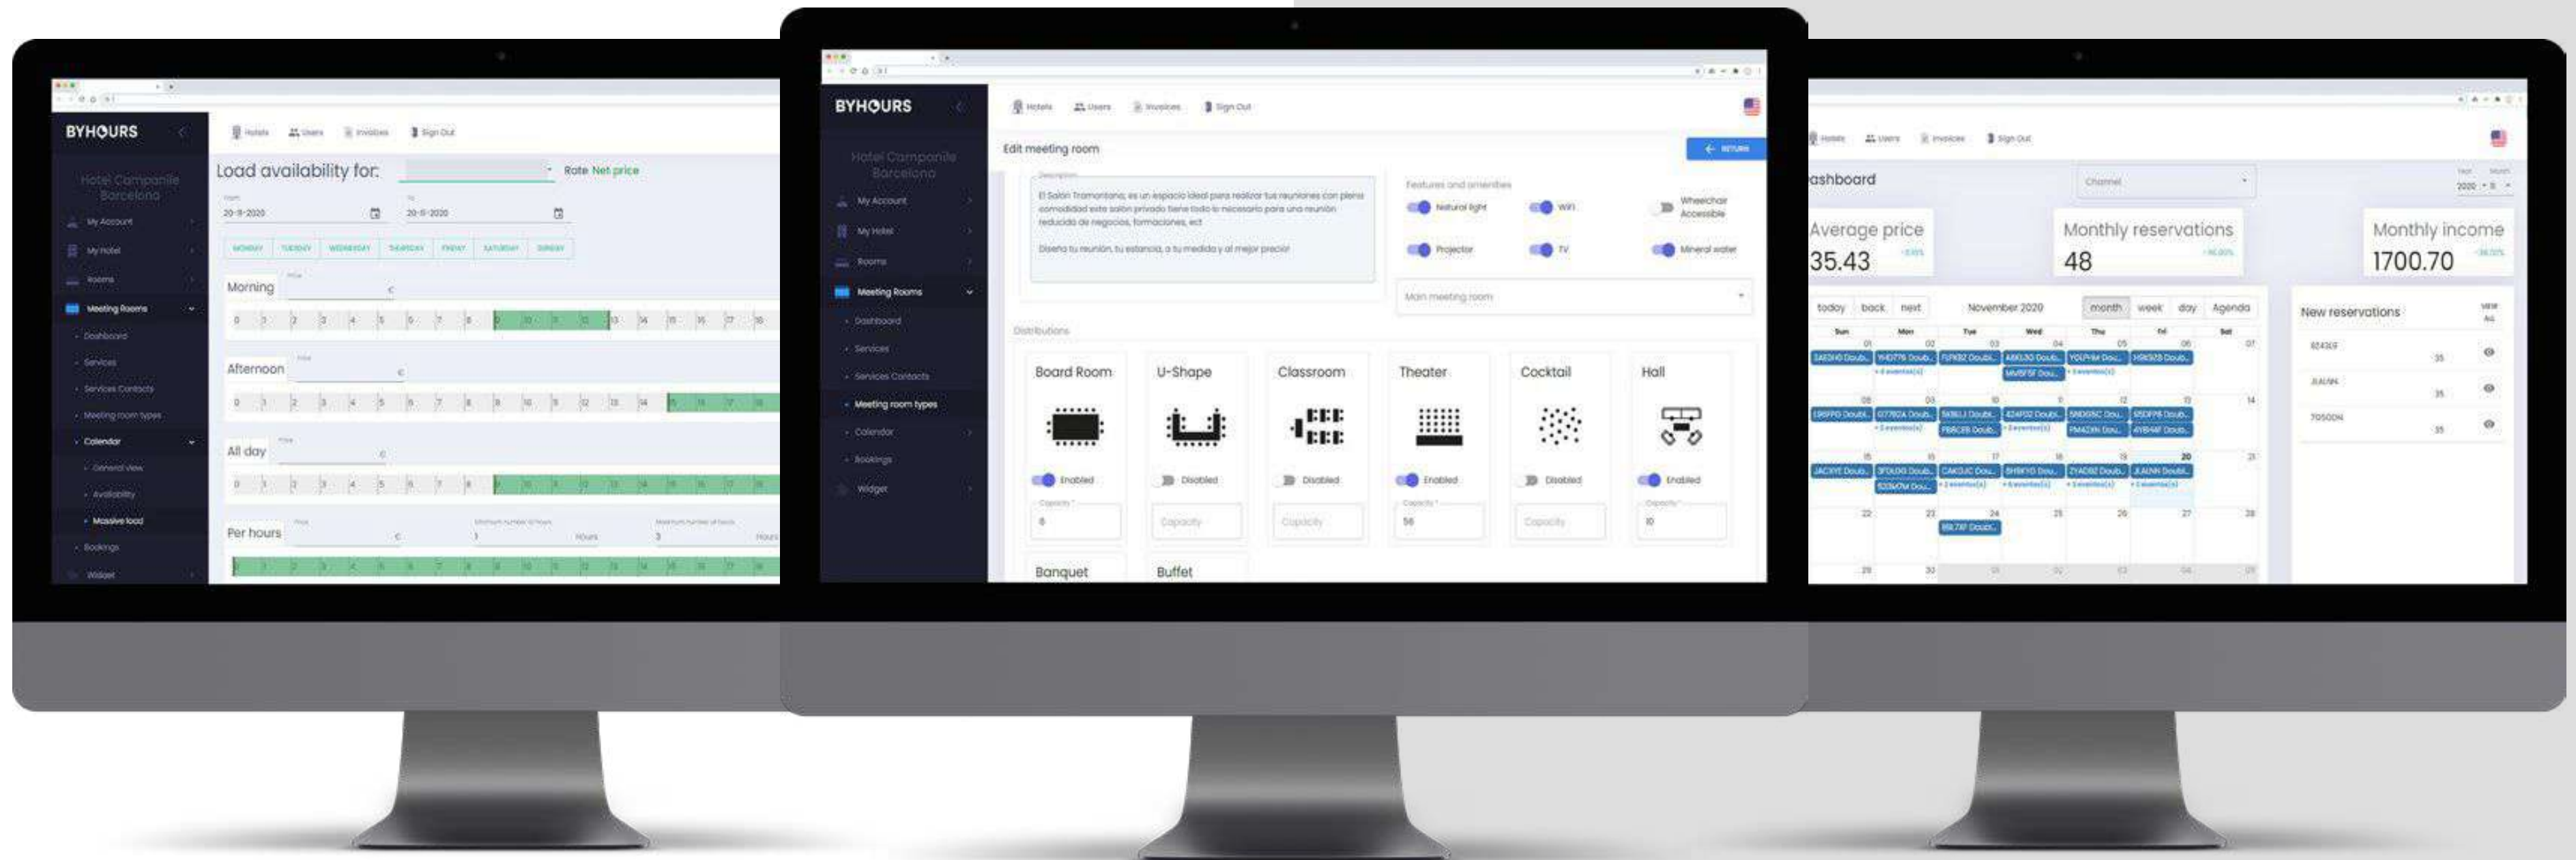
BYHOURS

Hotel Campanile Barcelona

My Account
My Hotel
Rooms
Meeting Rooms
Dashboard
Services
Services Contacts
Meeting room types
Calendar
General view
Availability
Massive load
Bookings
Widget

Hotels Users Invoices Sign Out

Load availability for:
Rate Net price

20-11-2020
20-11-2020

MONDAY TUESDAY WEDNESDAY THURSDAY FRIDAY SATURDAY SUNDAY

Morning
Afternoon
All day
Per hours
Hours
Hours

BYHOURS

Hotel Campanile Barcelona

My Account
My Hotel
Rooms
Meeting Rooms
Dashboard
Services
Services Contacts
Meeting room types
Calendar
Bookings
Widget

Hotels Users Invoices Sign Out

Edit meeting room
RETURN

Description
El Salón Tramontana, es un espacio ideal para realizar tus reuniones con plena comodidad este salón privado tiene todo lo necesario para una reunión reducida de negocios, formaciones, ect
Diseña tu reunión, tu estancia, a tu medida y al mejor precio!

Features and amenities
Natural light
Wifi
Wheelchair Accessible
Projector
TV
Mineral water

Main meeting room

Distributions

Board Room
Enabled
Capacity
8

U-Shape
Disabled
Capacity

Classroom
Disabled
Capacity

Theater
Enabled
Capacity
56

Cocktail
Disabled
Capacity

Hall
Enabled
Capacity
10

Banquet
Buffet

Hotels Users Invoices Sign Out

ashboard
Channel
2020

Average price
35.43

Monthly reservations
48

Monthly income
1700.70

today back next
November 2020
month week day Agenda

Sun Mon Tue Wed Thu Fri Sat

New reservations
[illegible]